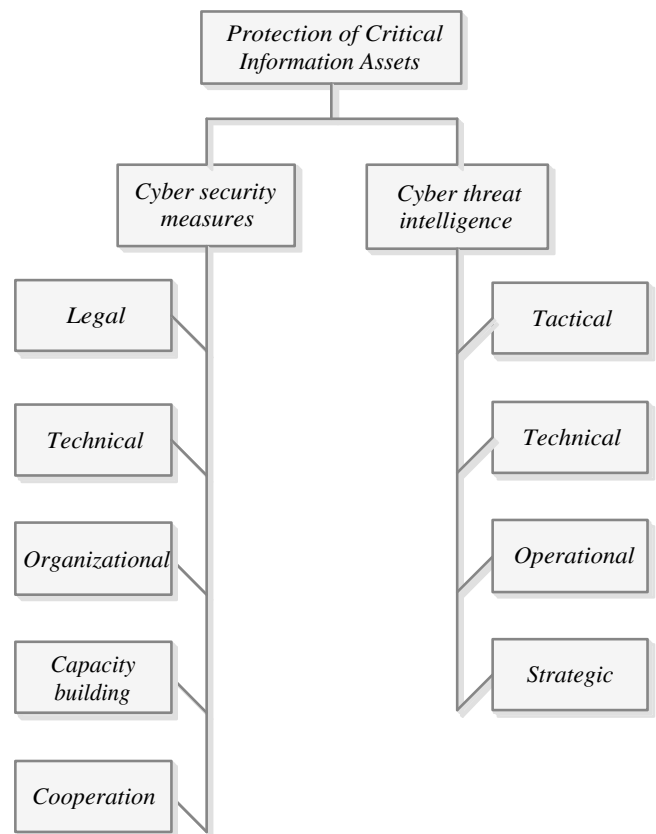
Protection of Critical Information Assets

Cyber security measures

Cyber threat intelligence

Legal

Technical

Organizational

Capacity building

Cooperation

Tactical

Technical

Operational

Strategic